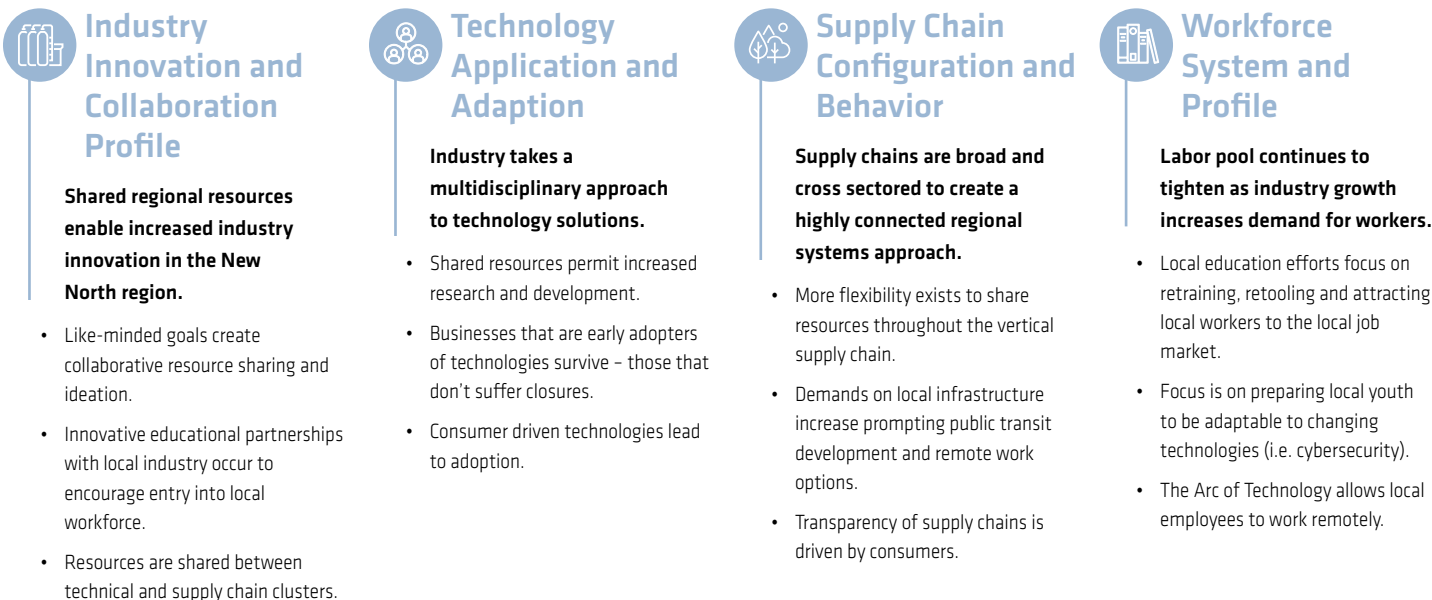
Industry Innovation and Collaboration Profile

Shared regional resources enable increased industry innovation in the New North region.

• Like-minded goals create collaborative resource sharing and ideation.
• Innovative educational partnerships with local industry occur to encourage entry into local workforce.
• Resources are shared between technical and supply chain clusters.

Technology Application and Adaption

Industry takes a multidisciplinary approach to technology solutions.

• Shared resources permit increased research and development.
• Businesses that are early adopters of technologies survive – those that don't suffer closures.
• Consumer driven technologies lead to adoption.

Supply Chain Configuration and Behavior

Supply chains are broad and cross sectored to create a highly connected regional systems approach.

• More flexibility exists to share resources throughout the vertical supply chain.
• Demands on local infrastructure increase prompting public transit development and remote work options.
• Transparency of supply chains is driven by consumers.

Workforce System and Profile

Labor pool continues to tighten as industry growth increases demand for workers.

• Local education efforts focus on retraining, retooling and attracting local workers to the local job market.
• Focus is on preparing local youth to be adaptable to changing technologies (i.e. cybersecurity).
• The Arc of Technology allows local employees to work remotely.